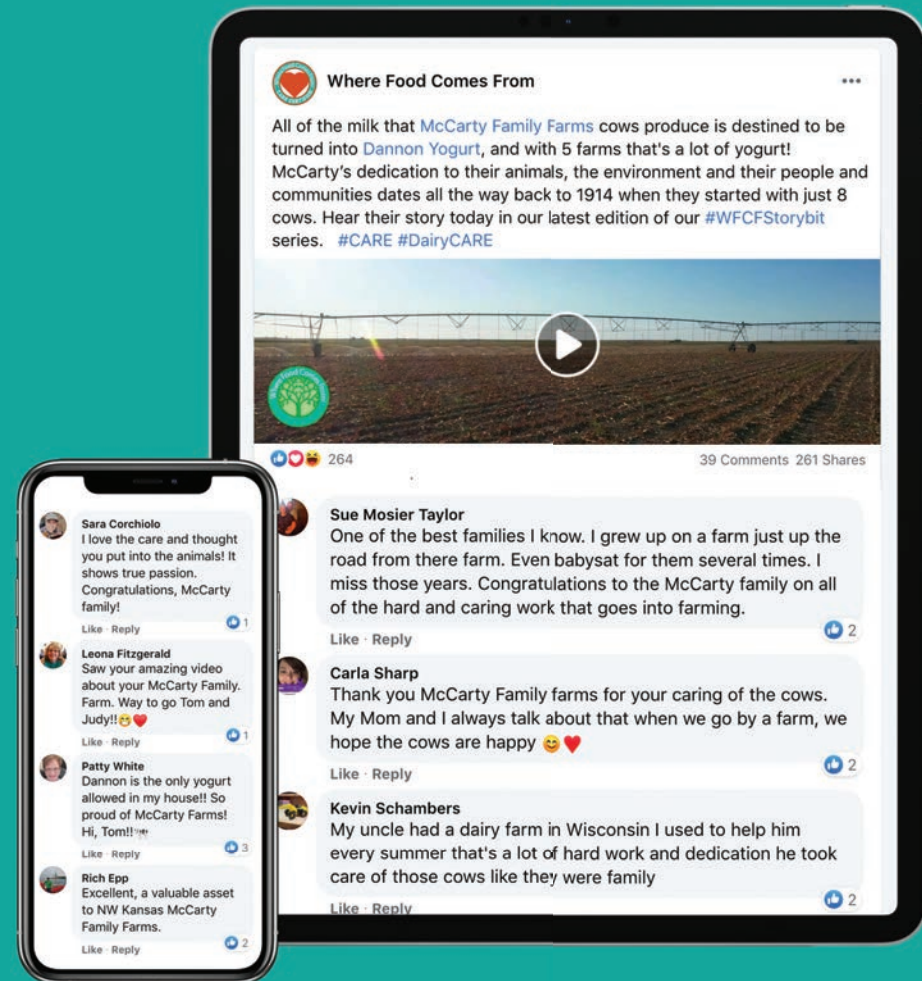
Where Food Comes From

All of the milk that McCarty Family Farms cows produce is destined to be turned into Dannon Yogurt, and with 5 farms that's a lot of yogurt! McCarty's dedication to their animals, the environment and their people and communities dates all the way back to 1914 when they started with just 8 cows. Hear their story today in our latest edition of our #WFCFStorybit series. #CARE #DairyCARE

264

39 Comments 261 Shares

Sue Mosier Taylor
One of the best families I know. I grew up on a farm just up the road from there farm. Even babysat for them several times. I miss those years. Congratulations to the McCarty family on all of the hard and caring work that goes into farming.
Like · Reply 2

Carla Sharp
Thank you McCarty Family farms for your caring of the cows. My Mom and I always talk about that when we go by a farm, we hope the cows are happy 😊❤️
Like · Reply 2

Kevin Schambers
My uncle had a dairy farm in Wisconsin I used to help him every summer that's a lot of hard work and dedication he took care of those cows like they were family
Like · Reply 2

Sara Corchiolo
I love the care and thought you put into the animals! It shows true passion. Congratulations, McCarty family!
Like · Reply 1

Leona Fitzgerald
Saw your amazing video about your McCarty Family. Farm. Way to go Tom and Judy!!😁❤️
Like · Reply 1

Patty White
Dannon is the only yogurt allowed in my house!! So proud of McCarty Farms! Hi, Tom!!
Like · Reply 3

Rich Epp
Excellent, a valuable asset to NW Kansas McCarty Family Farms.
Like · Reply 2